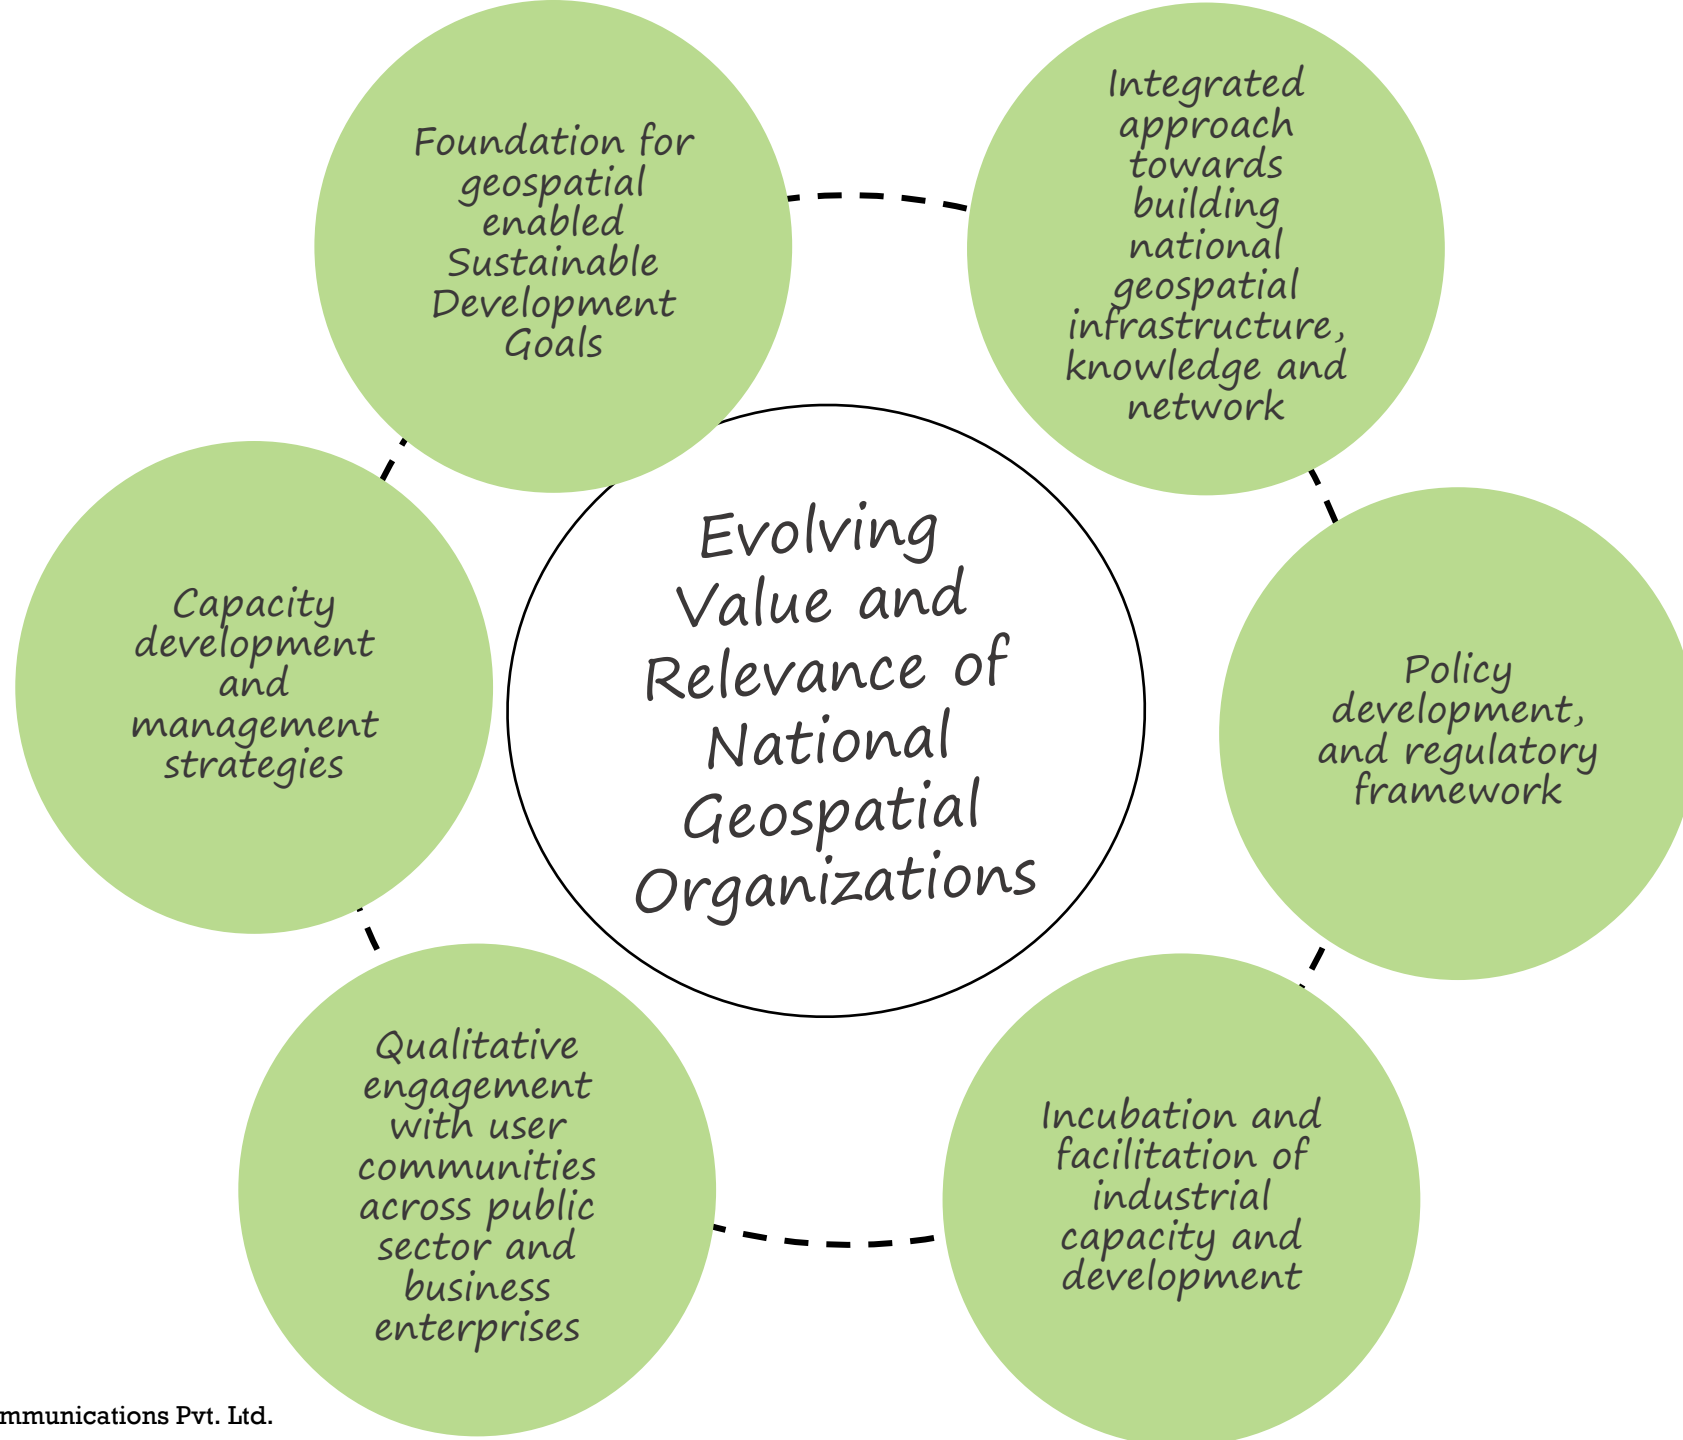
Evolving Value and Relevance of National Geospatial Organizations

Foundation for geospatial enabled Sustainable Development Goals

Integrated approach towards building national geospatial infrastructure, knowledge and network

Policy development, and regulatory framework

Incubation and facilitation of industrial capacity and development

Qualitative engagement with user communities across public sector and business enterprises

Capacity development and management strategies

mmunications Pvt. Ltd.